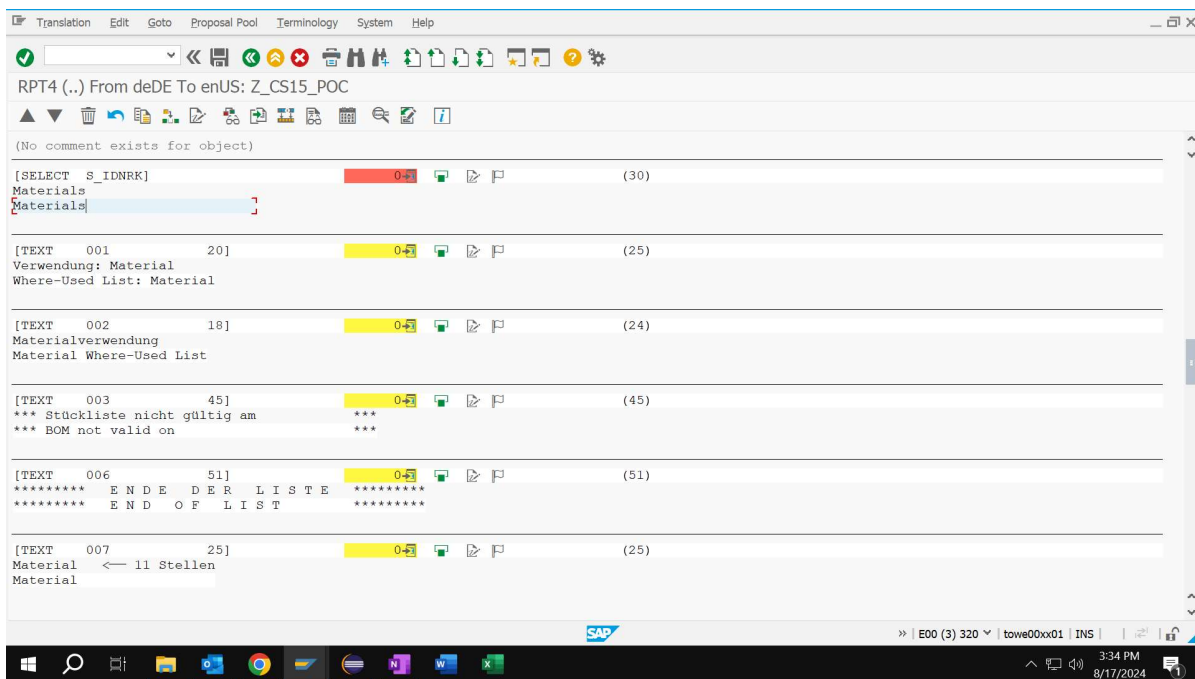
Translation Edit Goto Proposal Pool Terminology System Help

RPT4 (..) From deDE To enUS: Z_CS15_POC

(No comment exists for object)

[SELECT S_IDNRK] 0 (30)
Materials
Materials

[TEXT 001 20] 0 (25)
Verwendung: Material
Where-Used List: Material

[TEXT 002 18] 0 (24)
Materialverwendung
Material Where-Used List

[TEXT 003 45] 0 (45)
*** Stückliste nicht gültig am ***
*** BOM not valid on ***

[TEXT 006 51] 0 (51)
********* E N D E D E R L I S T E *********
********* E N D O F L I S T *********

[TEXT 007 25] 0 (25)
Material <— 11 Stellen
Material

SAP

» | E00 (3) 320 | towe00xx01 | INS

3:34 PM
8/17/2024